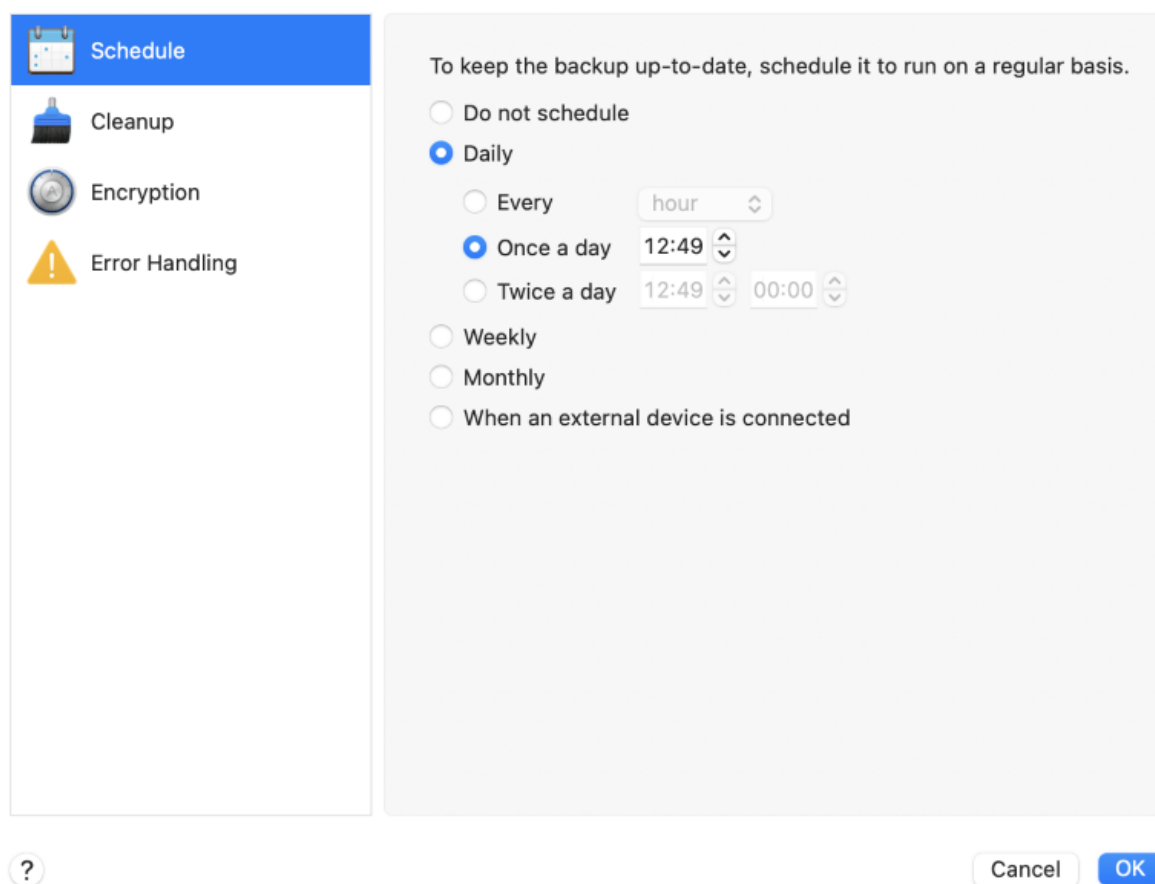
Schedule
Cleanup
Encryption
Error Handling

To keep the backup up-to-date, schedule it to run on a regular basis.

Do not schedule
Daily
Every hour
Once a day 12:49
Twice a day 12:49 00:00
Weekly
Monthly
When an external device is connected

?
Cancel
OK